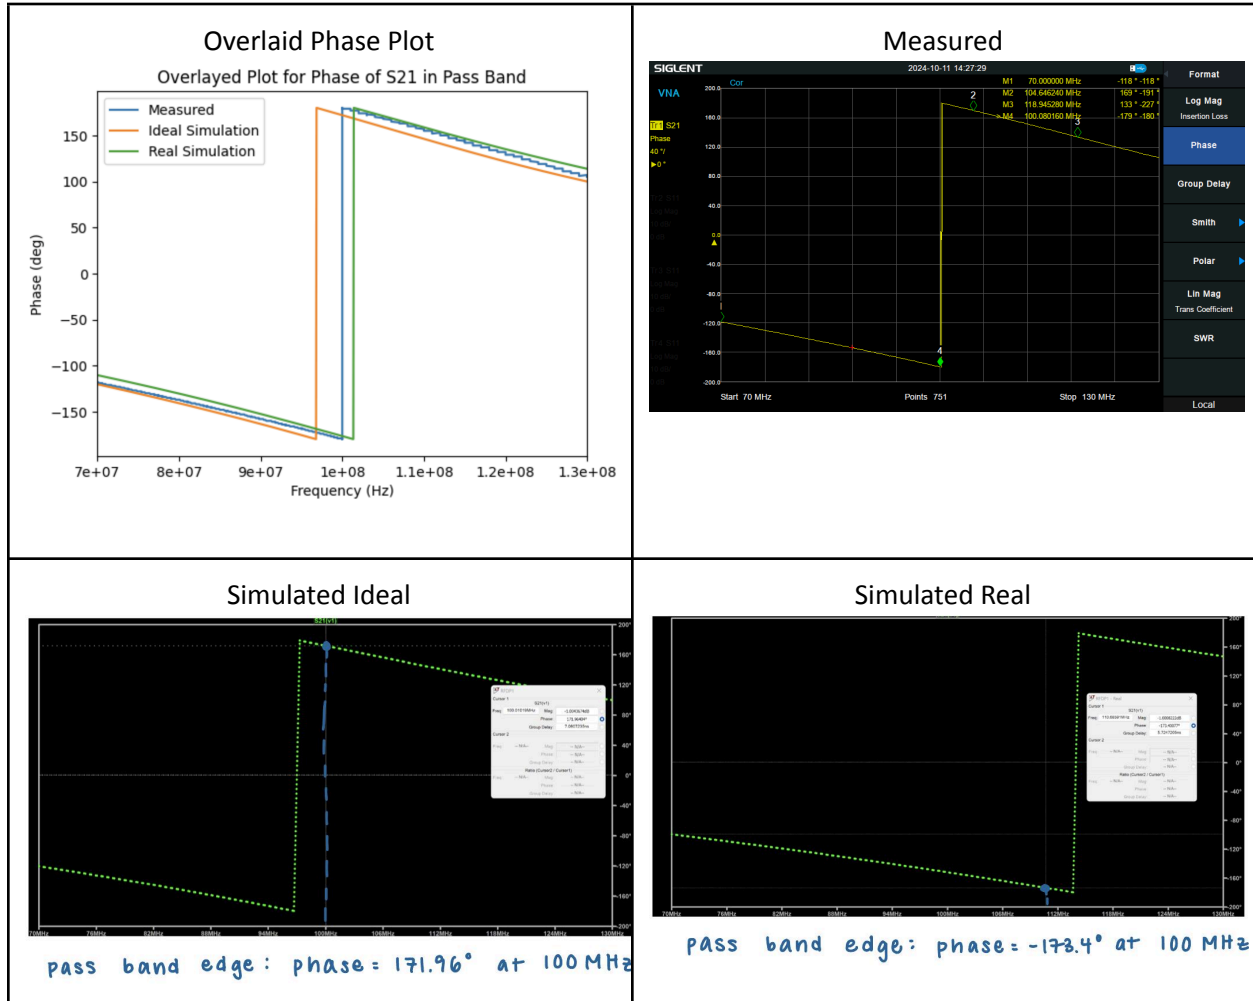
Overlaid Phase Plot

Overlayed Plot for Phase of S21 in Pass Band

Measured
Ideal Simulation
Real Simulation

Phase (deg)

150
100
50
0
−50
−100
−150

7e+07 8e+07 9e+07 1e+08 1.1e+08 1.2e+08 1.3e+08

Frequency (Hz)

Measured

SIGLENT 2024-10-11 14:27:29

VNA Cor

Tr1 S21 Phase 40 °/ 0 °

M1 70.000000 MHz -118 ° -118 °
M2 104.646240 MHz 169 ° -191 °
M3 118.945280 MHz 133 ° -227 °
M4 100.080160 MHz -179 ° -180 °

200.0
160.0
120.0
80.0
40.0
0.0
-40.0
-80.0
-120.0
-160.0
-200.0

Start 70 MHz Points 751 Stop 130 MHz

Format
Log Mag
Insertion Loss
Phase
Group Delay
Smith
Polar
Lin Mag
Trans Coefficient
SWR
Local

Simulated Ideal

S21(v1)

200°
160°
120°
80°
40°
0°
-40°
-80°
-120°
-160°
-200°

70MHz 76MHz 82MHz 88MHz 94MHz 100MHz 106MHz 112MHz 118MHz 124MHz 130MHz

pass band edge: phase = 171.96° at 100 MHz

Simulated Real

200°
160°
120°
80°
40°
0°
-40°
-80°
-120°
-160°
-200°

70MHz 76MHz 82MHz 88MHz 94MHz 100MHz 106MHz 112MHz 118MHz 124MHz 130MHz

pass band edge: phase = -173.4° at 100 MHz